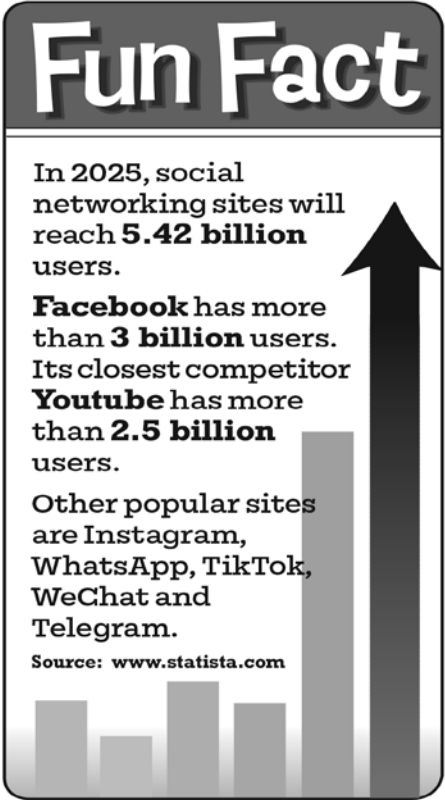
Fun Fact

In 2025, social networking sites will reach **5.42 billion** users.

**Facebook** has more than **3 billion** users. Its closest competitor **Youtube** has more than **2.5 billion** users.

Other popular sites are Instagram, WhatsApp, TikTok, WeChat and Telegram.

Source: www.statista.com